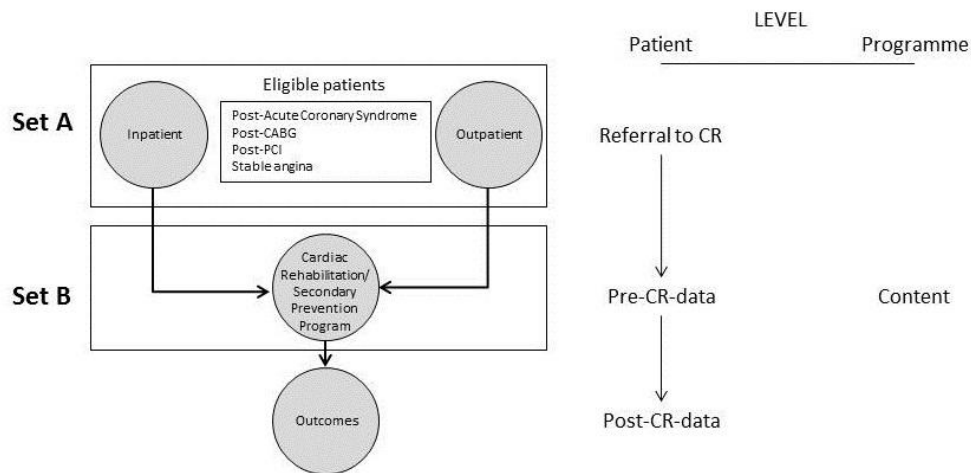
LEVEL

Patient

Programme

Set A

Eligible patients

Inpatient

Post-Acute Coronary Syndrome
Post-CABG
Post-PCI
Stable angina

Outpatient

Referral to CR

Set B

Cardiac Rehabilitation/ Secondary Prevention Program

Pre-CR-data

Content

Outcomes

Post-CR-data